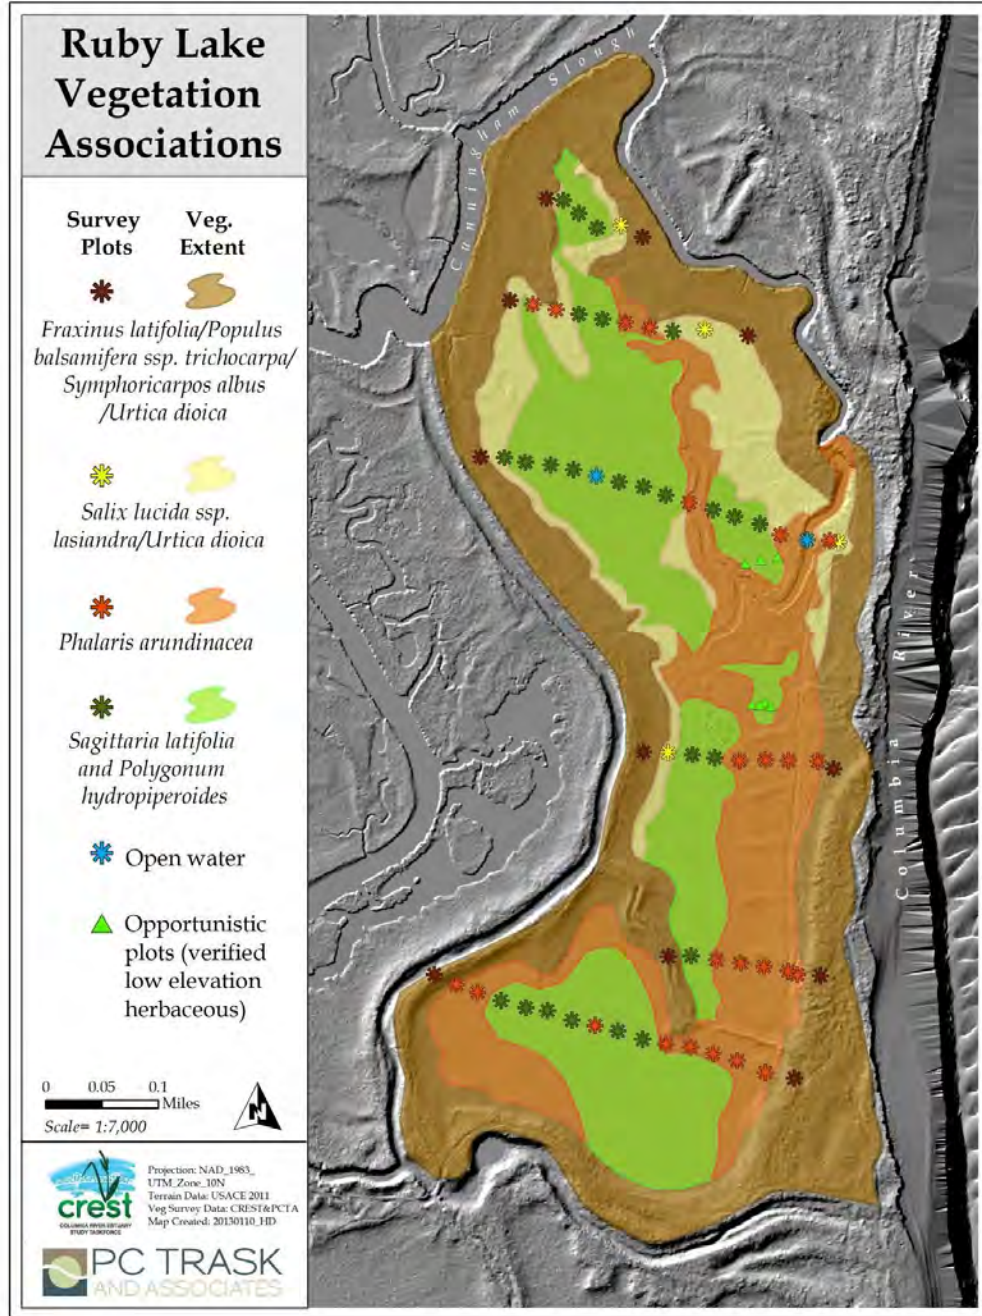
Ruby Lake Vegetation Associations

Survey Plots

Veg. Extent

Fraxinus latifolia/Populus balsamifera ssp. trichocarpa/ Symphoricarpos albus /Urtica dioica

Salix lucida ssp. lasiandra/Urtica dioica

Phalaris arundinacea

Sagittaria latifolia and Polygonum hydropiperoides

Open water

Opportunistic plots (verified low elevation herbaceous)

0 0.05 0.1 Miles

Scale= 1:7,000

N

crest
COLUMBIA RIVER ESTUARY STUDY TASKFORCE

Projection: NAD_1983_ UTM_Zone_10N
Terrain Data: USACE 2011
Veg Survey Data: CREST&PCTA
Map Created: 20130110_HD

PC TRASK AND ASSOCIATES

Cunningham Slough

Columbia River